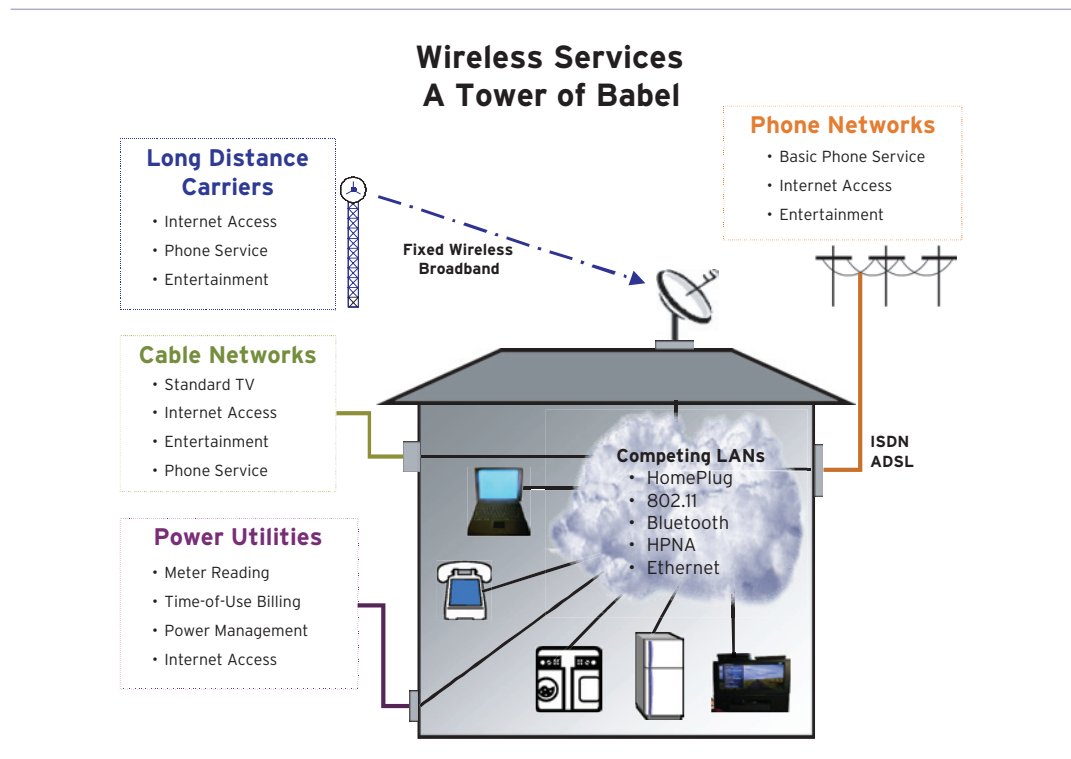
Wireless Services
A Tower of Babel

Long Distance Carriers
• Internet Access
• Phone Service
• Entertainment

Fixed Wireless Broadband

Phone Networks
• Basic Phone Service
• Internet Access
• Entertainment

Cable Networks
• Standard TV
• Internet Access
• Entertainment
• Phone Service

ISDN
ADSL

Competing LANs
• HomePlug
• 802.11
• Bluetooth
• HPNA
• Ethernet

Power Utilities
• Meter Reading
• Time-of-Use Billing
• Power Management
• Internet Access